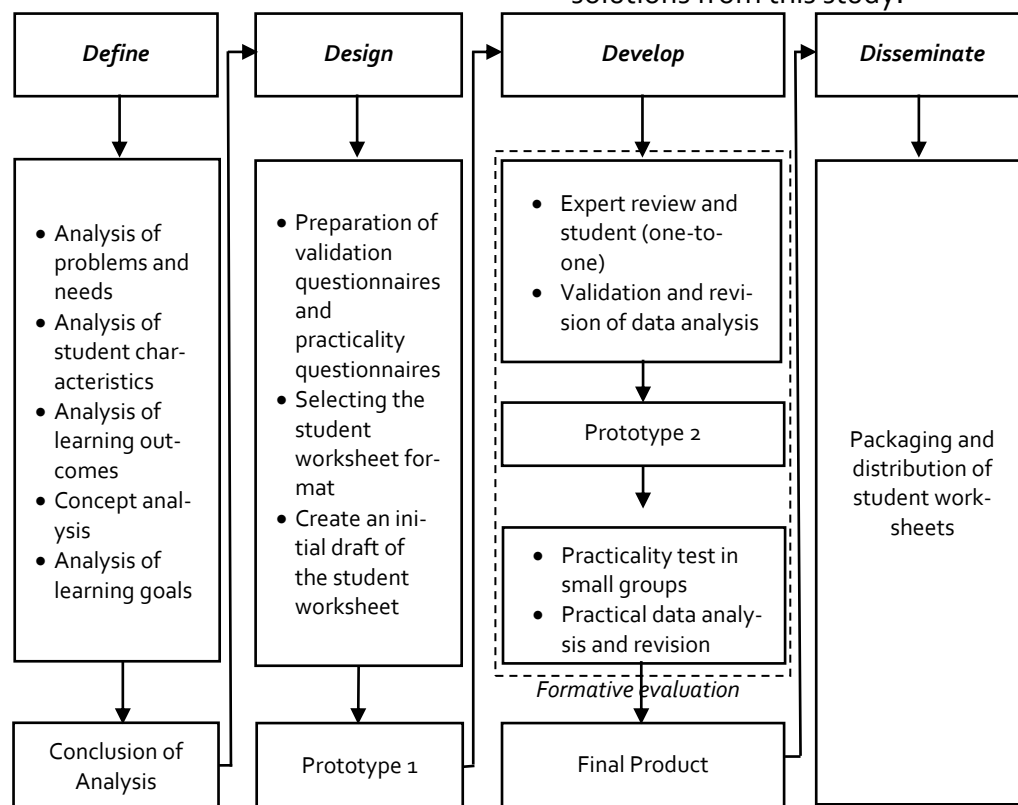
solutions from this study.

Define

Design

Develop

Disseminate

- Analysis of problems and needs
- Analysis of student characteristics
- Analysis of learning outcomes
- Concept analysis
- Analysis of learning goals

Conclusion of Analysis

- Preparation of validation questionnaires and practicality questionnaires
- Selecting the student worksheet format
- Create an initial draft of the student worksheet

Prototype 1

- Expert review and student (one-to-one)
- Validation and revision of data analysis

Prototype 2

- Practicality test in small groups
- Practical data analysis and revision

Formative evaluation

Final Product

Packaging and distribution of student worksheets